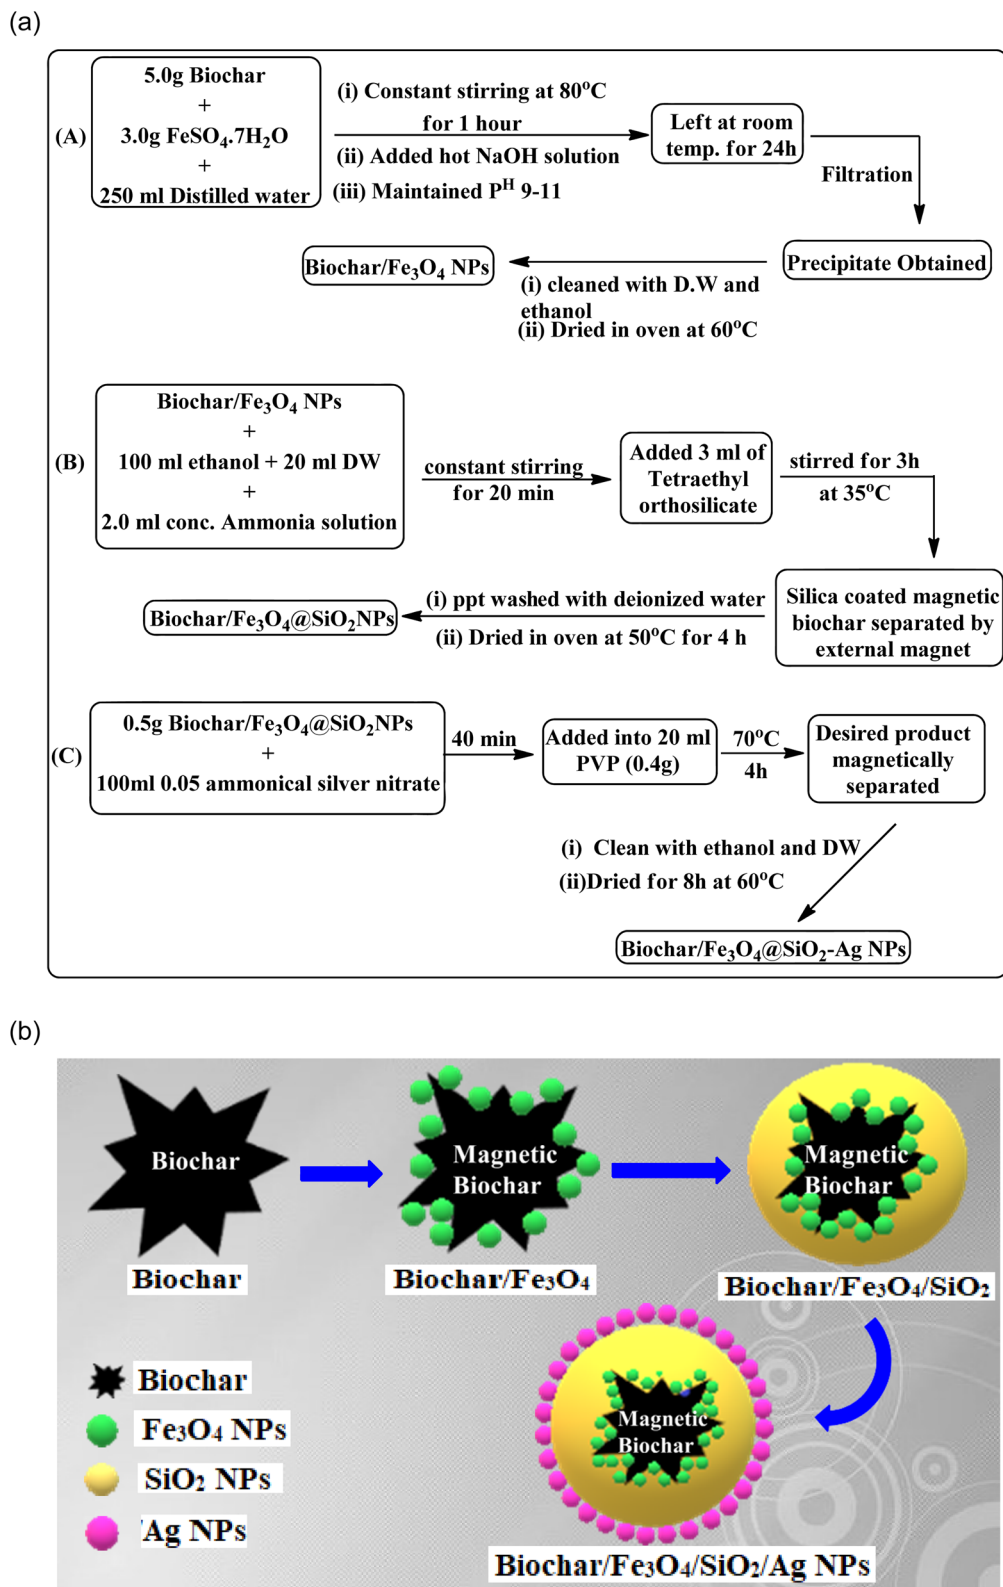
(a)

(A)

5.0g Biochar
+
3.0g $FeSO_4.7H_2O$
+
250 ml Distilled water

(i) Constant stirring at 80°C for 1 hour
(ii) Added hot NaOH solution
(iii) Maintained $P^H$ 9-11

Left at room temp. for 24h

Filtration

Precipitate Obtained

(i) cleaned with D.W and ethanol
(ii) Dried in oven at 60°C

Biochar/$Fe_3O_4$ NPs

(B)

Biochar/$Fe_3O_4$ NPs
+
100 ml ethanol + 20 ml DW
+
2.0 ml conc. Ammonia solution

constant stirring for 20 min

Added 3 ml of Tetraethyl orthosilicate

stirred for 3h at 35°C

Silica coated magnetic biochar separated by external magnet

(i) ppt washed with deionized water
(ii) Dried in oven at 50°C for 4 h

Biochar/$Fe_3O_4$@$SiO_2$NPs

(C)

0.5g Biochar/$Fe_3O_4$@$SiO_2$NPs
+
100ml 0.05 ammonical silver nitrate

40 min

Added into 20 ml PVP (0.4g)

70°C
4h

Desired product magnetically separated

(i) Clean with ethanol and DW
(ii)Dried for 8h at 60°C

Biochar/$Fe_3O_4$@$SiO_2$-Ag NPs

(b)

Biochar

Biochar

Magnetic Biochar

Biochar/$Fe_3O_4$

Magnetic Biochar

Biochar/$Fe_3O_4$/$SiO_2$

Magnetic Biochar

Biochar/$Fe_3O_4$/$SiO_2$/Ag NPs

Biochar
$Fe_3O_4$ NPs
$SiO_2$ NPs
Ag NPs